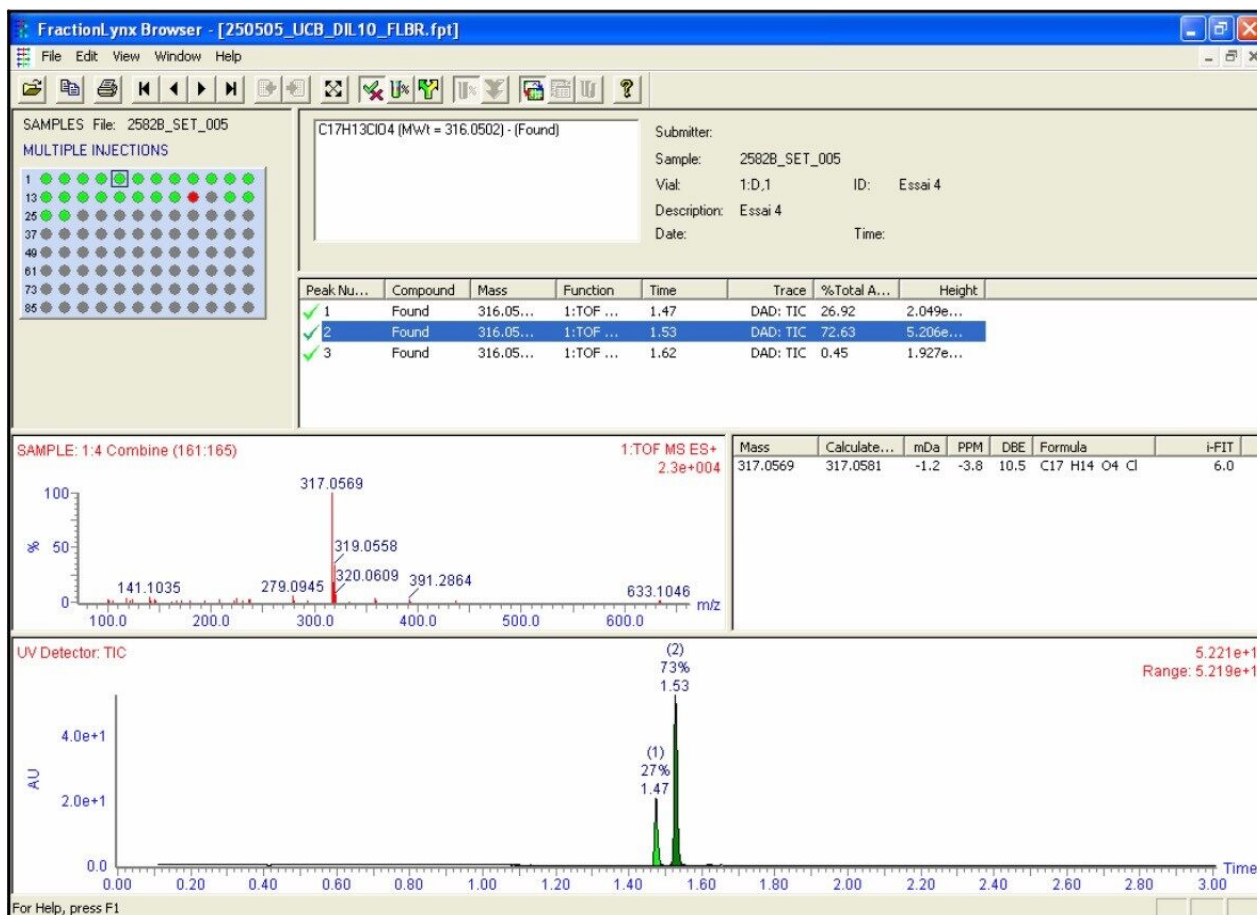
FractionLynx Browser - [250505_UCB_DIL10_FLBR.fpt]

File Edit View Window Help

SAMPLES File: 2582B_SET_005
MULTIPLE INJECTIONS

1
13
25
37
49
61
73
85

C17H13ClO4 (MWt = 316.0502) - (Found)

Submitter:
Sample: 2582B_SET_005
Vial: 1:D,1 ID: Essai 4
Description: Essai 4
Date: Time:

| Peak Nu... | Compound | Mass | Function | Time | Trace | %Total A... | Height |
|---|---|---|---|---|---|---|---|
| 1 | Found | 316.05... | 1:TOF ... | 1.47 | DAD: TIC | 26.92 | 2.049e... |
| 2 | Found | 316.05... | 1:TOF ... | 1.53 | DAD: TIC | 72.63 | 5.206e... |
| 3 | Found | 316.05... | 1:TOF ... | 1.62 | DAD: TIC | 0.45 | 1.927e... |

SAMPLE: 1:4 Combine (161:165)
1:TOF MS ES+
2.3e+004

317.0569
100
% 50
319.0558
320.0609
391.2864
141.1035
279.0945
633.1046
0
100.0 200.0 300.0 400.0 500.0 600.0 m/z

| Mass | Calculate... | mDa | PPM | DBE | Formula | i-FIT |
|---|---|---|---|---|---|---|
| 317.0569 | 317.0581 | -1.2 | -3.8 | 10.5 | C17 H14 O4 Cl | 6.0 |

UV Detector: TIC
5.221e+1
Range: 5.219e+1

(2)
73%
1.53

(1)
27%
1.47

4.0e+1
AU
2.0e+1
0.0
0.00 0.20 0.40 0.60 0.80 1.00 1.20 1.40 1.60 1.80 2.00 2.20 2.40 2.60 2.80 3.00 Time

For Help, press F1